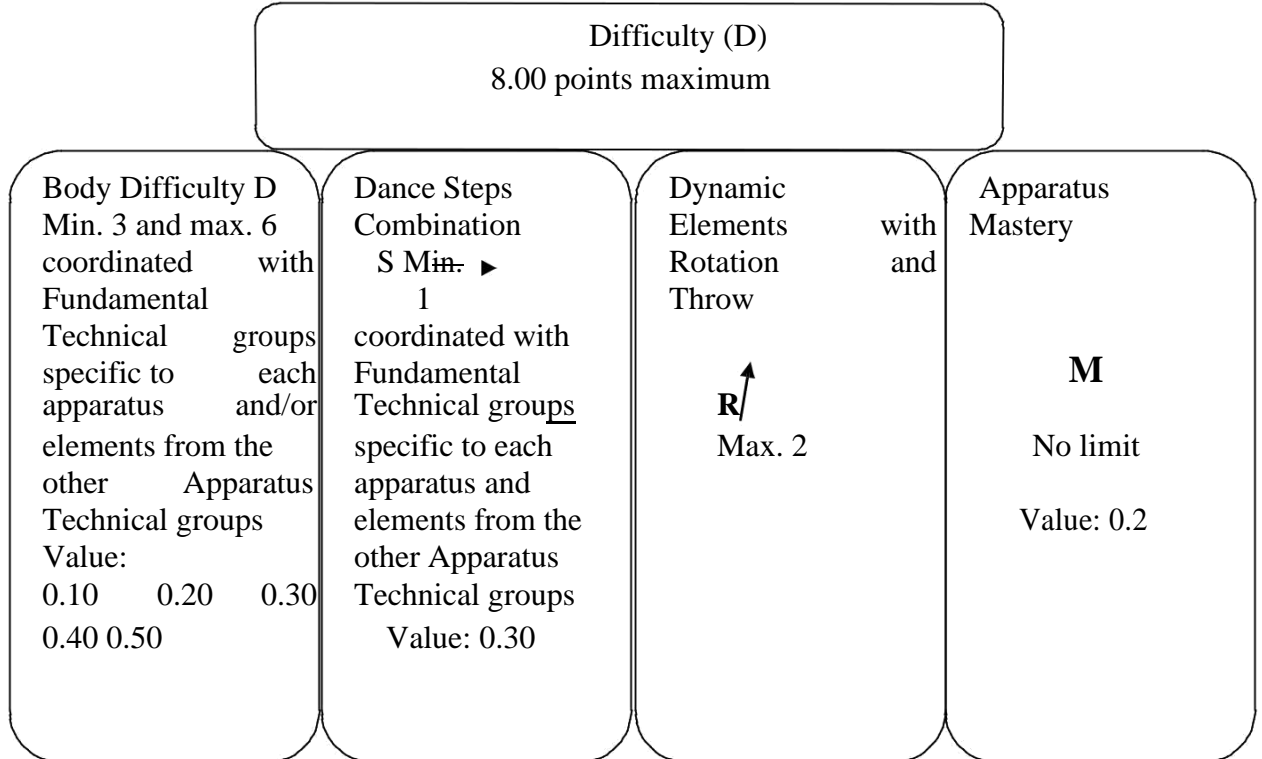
Difficulty (D)
8.00 points maximum

Body Difficulty D
Min. 3 and max. 6 coordinated with Fundamental Technical groups specific to each apparatus and/or elements from the other Apparatus Technical groups
Value:
0.10 0.20 0.30 0.40 0.50

Dance Steps Combination
S Min.
1
coordinated with Fundamental Technical groups specific to each apparatus and elements from the other Apparatus Technical groups
Value: 0.30

Dynamic Elements with Rotation and Throw

R
Max. 2

Apparatus Mastery

M

No limit

Value: 0.2